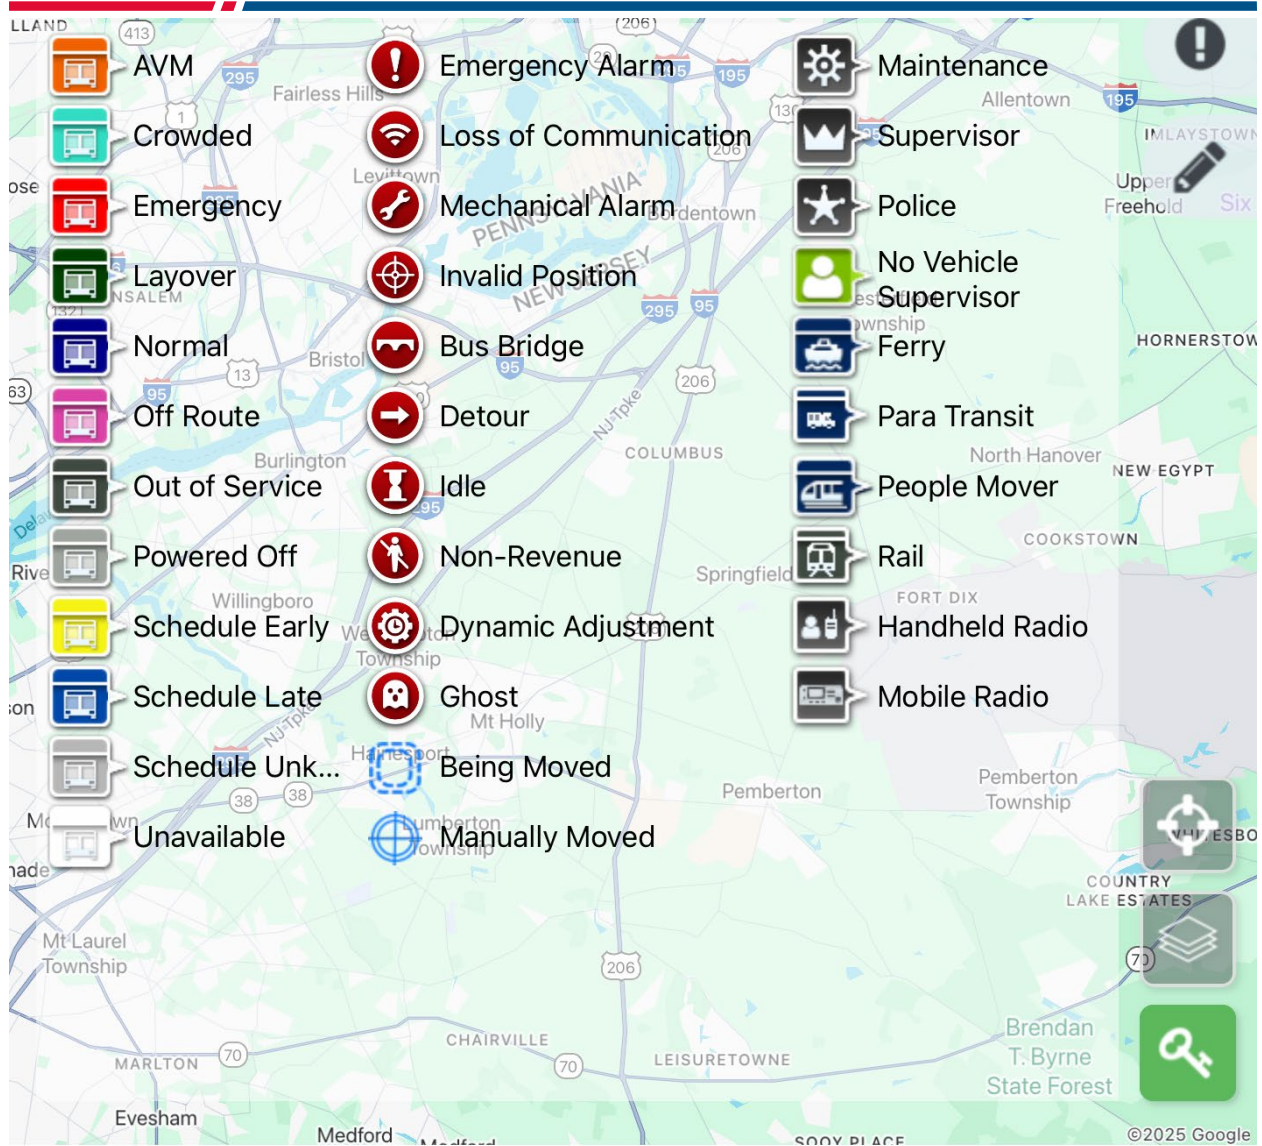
AVM
Crowded
Emergency
Layover
Normal
Off Route
Out of Service
Powered Off
Schedule Early
Schedule Late
Schedule Unk...
Unavailable

Emergency Alarm
Loss of Communication
Mechanical Alarm
Invalid Position
Bus Bridge
Detour
Idle
Non-Revenue
Dynamic Adjustment
Ghost
Being Moved
Manually Moved

Maintenance
Supervisor
Police
No Vehicle Supervisor
Ferry
Para Transit
People Mover
Rail
Handheld Radio
Mobile Radio

LLAND
413
295
Fairless Hills
206
195
Allentown
IMLAYSTOWN
Levittown
Upper Freehold
Six
PENNSYLVANIA
NEW JERSEY
Bordentown
NSALEM
295
95
Bristol
13
206
HORNERSTOWN
95
Burlington
COLUMBUS
NJ Tpke
North Hanover
NEW EGYPT
COOKSTOWN
Springfield
FORT DIX
Willingboro
Township
Mt Holly
Pemberton
Pemberton Township
38
38
COUNTRY LAKE ESTATES
Mt Laurel Township
206
70
CHAIRVILLE
70
LEISURETOWNE
MARLTON
Brendan T. Byrne State Forest
Evesham
Medford
©2025 Google